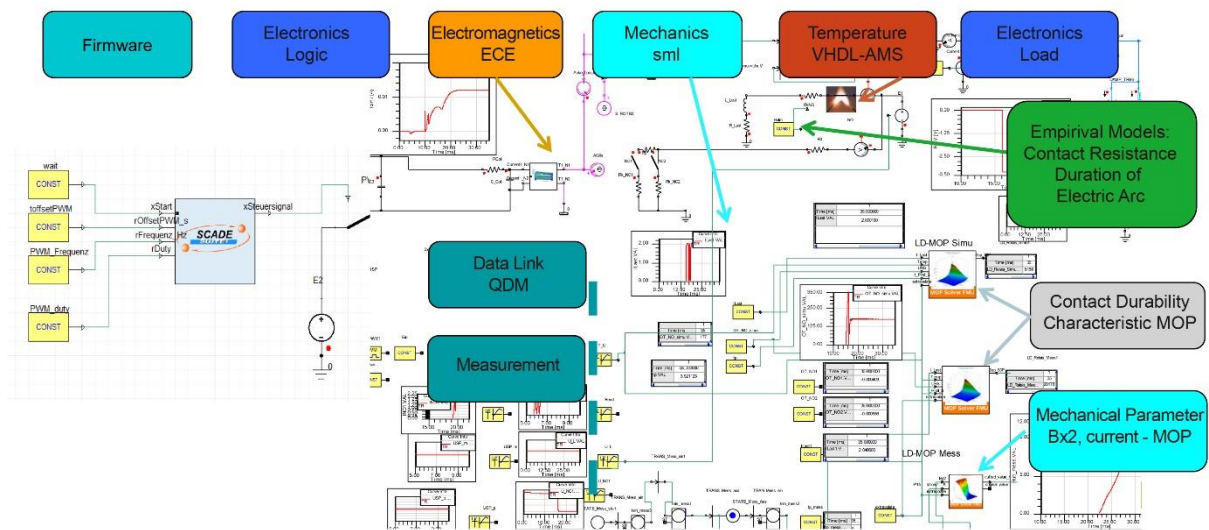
Firmware

Electronics Logic

Electromagnetics ECE

Mechanics sml

Temperature VHDL-AMS

Electronics Load

Empirival Models: Contact Resistance Duration of Electric Arc

wait

CONST

toffsetPWM

CONST

PWM_Frequenz

CONST

PWM_duty

CONST

xStart

rOffsetPWM_s

rFrequenz_Hz

rDuty

xSteuersignal

SCADE

E2

Data Link QDM

Measurement

LD-MOP Simu

MOP Solver FMU

Contact Durability Characteristic MOP

MOP Solver FMU

LD-MOP Mess

Mechanical Parameter Bx2, current - MOP

CONST

CONST

CONST

CONST

CONST

CONST